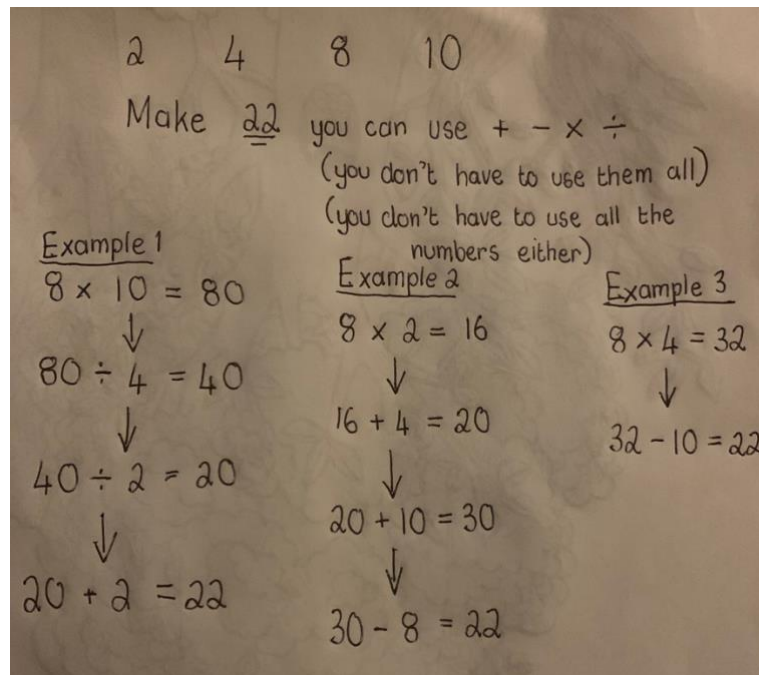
2 4 8 10

Make 22 you can use + − × ÷
(you don't have to use them all)
(you don't have to use all the numbers either)

Example 1
$8 \times 10 = 80$
↓
$80 \div 4 = 40$
↓
$40 \div 2 = 20$
↓
$20 + 2 = 22$

Example 2
$8 \times 2 = 16$
↓
$16 + 4 = 20$
↓
$20 + 10 = 30$
↓
$30 - 8 = 22$

Example 3
$8 \times 4 = 32$
↓
$32 - 10 = 22$